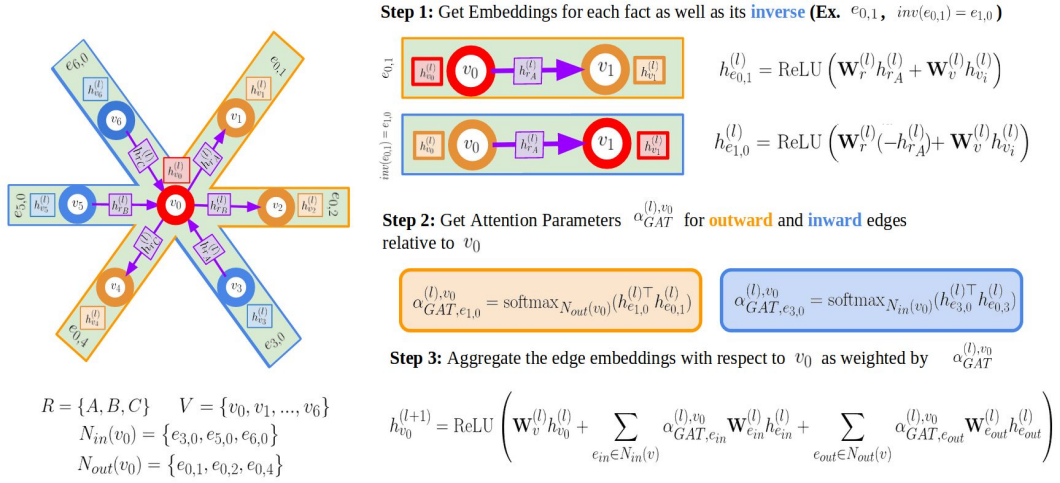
$e_{6,0}$ $h^{(l)}_{v_6}$ $v_6$ $h^{(l)}_{r_C}$ $h^{(l)}_{v_0}$ $h^{(l)}_{r_A}$ $v_1$ $h^{(l)}_{v_1}$ $e_{0,1}$

$e_{5,0}$ $h^{(l)}_{v_5}$ $v_5$ $h^{(l)}_{r_B}$ $v_0$ $h^{(l)}_{r_B}$ $v_2$ $h^{(l)}_{v_2}$ $e_{0,2}$

$h^{(l)}_{r_C}$ $h^{(l)}_{r_A}$ $v_4$ $v_3$ $h^{(l)}_{v_4}$ $h^{(l)}_{v_3}$ $e_{0,4}$ $e_{3,0}$

$R = \{A, B, C\}$ $V = \{v_0, v_1, ..., v_6\}$

$N_{in}(v_0) = \{e_{3,0}, e_{5,0}, e_{6,0}\}$

$N_{out}(v_0) = \{e_{0,1}, e_{0,2}, e_{0,4}\}$

**Step 1:** Get Embeddings for each fact as well as its **inverse** (**Ex.** $e_{0,1}$, $inv(e_{0,1}) = e_{1,0}$)

$e_{0,1}$ $h^{(l)}_{v_0}$ $v_0$ $h^{(l)}_{r_A}$ $v_1$ $h^{(l)}_{v_1}$

$h^{(l)}_{e_{0,1}} = \text{ReLU}\left(\mathbf{W}^{(l)}_r h^{(l)}_{r_A} + \mathbf{W}^{(l)}_v h^{(l)}_{v_i}\right)$

$inv(e_{0,1}) = e_{1,0}$ $h^{(l)}_{v_0}$ $v_0$ $h^{(l)}_{r_A}$ $v_1$ $h^{(l)}_{v_1}$

$h^{(l)}_{e_{1,0}} = \text{ReLU}\left(\mathbf{W}^{(l)}_r (-h^{(l)}_{r_A}) + \mathbf{W}^{(l)}_v h^{(l)}_{v_i}\right)$

**Step 2:** Get Attention Parameters $\alpha^{(l),v_0}_{GAT}$ for **outward** and **inward** edges relative to $v_0$

$\alpha^{(l),v_0}_{GAT,e_{1,0}} = \text{softmax}_{N_{out}(v_0)}(h^{(l)\top}_{e_{1,0}} h^{(l)}_{e_{0,1}})$

$\alpha^{(l),v_0}_{GAT,e_{3,0}} = \text{softmax}_{N_{in}(v_0)}(h^{(l)\top}_{e_{3,0}} h^{(l)}_{e_{0,3}})$

**Step 3:** Aggregate the edge embeddings with respect to $v_0$ as weighted by $\alpha^{(l),v_0}_{GAT}$

$h^{(l+1)}_{v_0} = \text{ReLU}\left(\mathbf{W}^{(l)}_v h^{(l)}_{v_0} + \sum_{e_{in} \in N_{in}(v)} \alpha^{(l),v_0}_{GAT,e_{in}} \mathbf{W}^{(l)}_{e_{in}} h^{(l)}_{e_{in}} + \sum_{e_{out} \in N_{out}(v)} \alpha^{(l),v_0}_{GAT,e_{out}} \mathbf{W}^{(l)}_{e_{out}} h^{(l)}_{e_{out}}\right)$